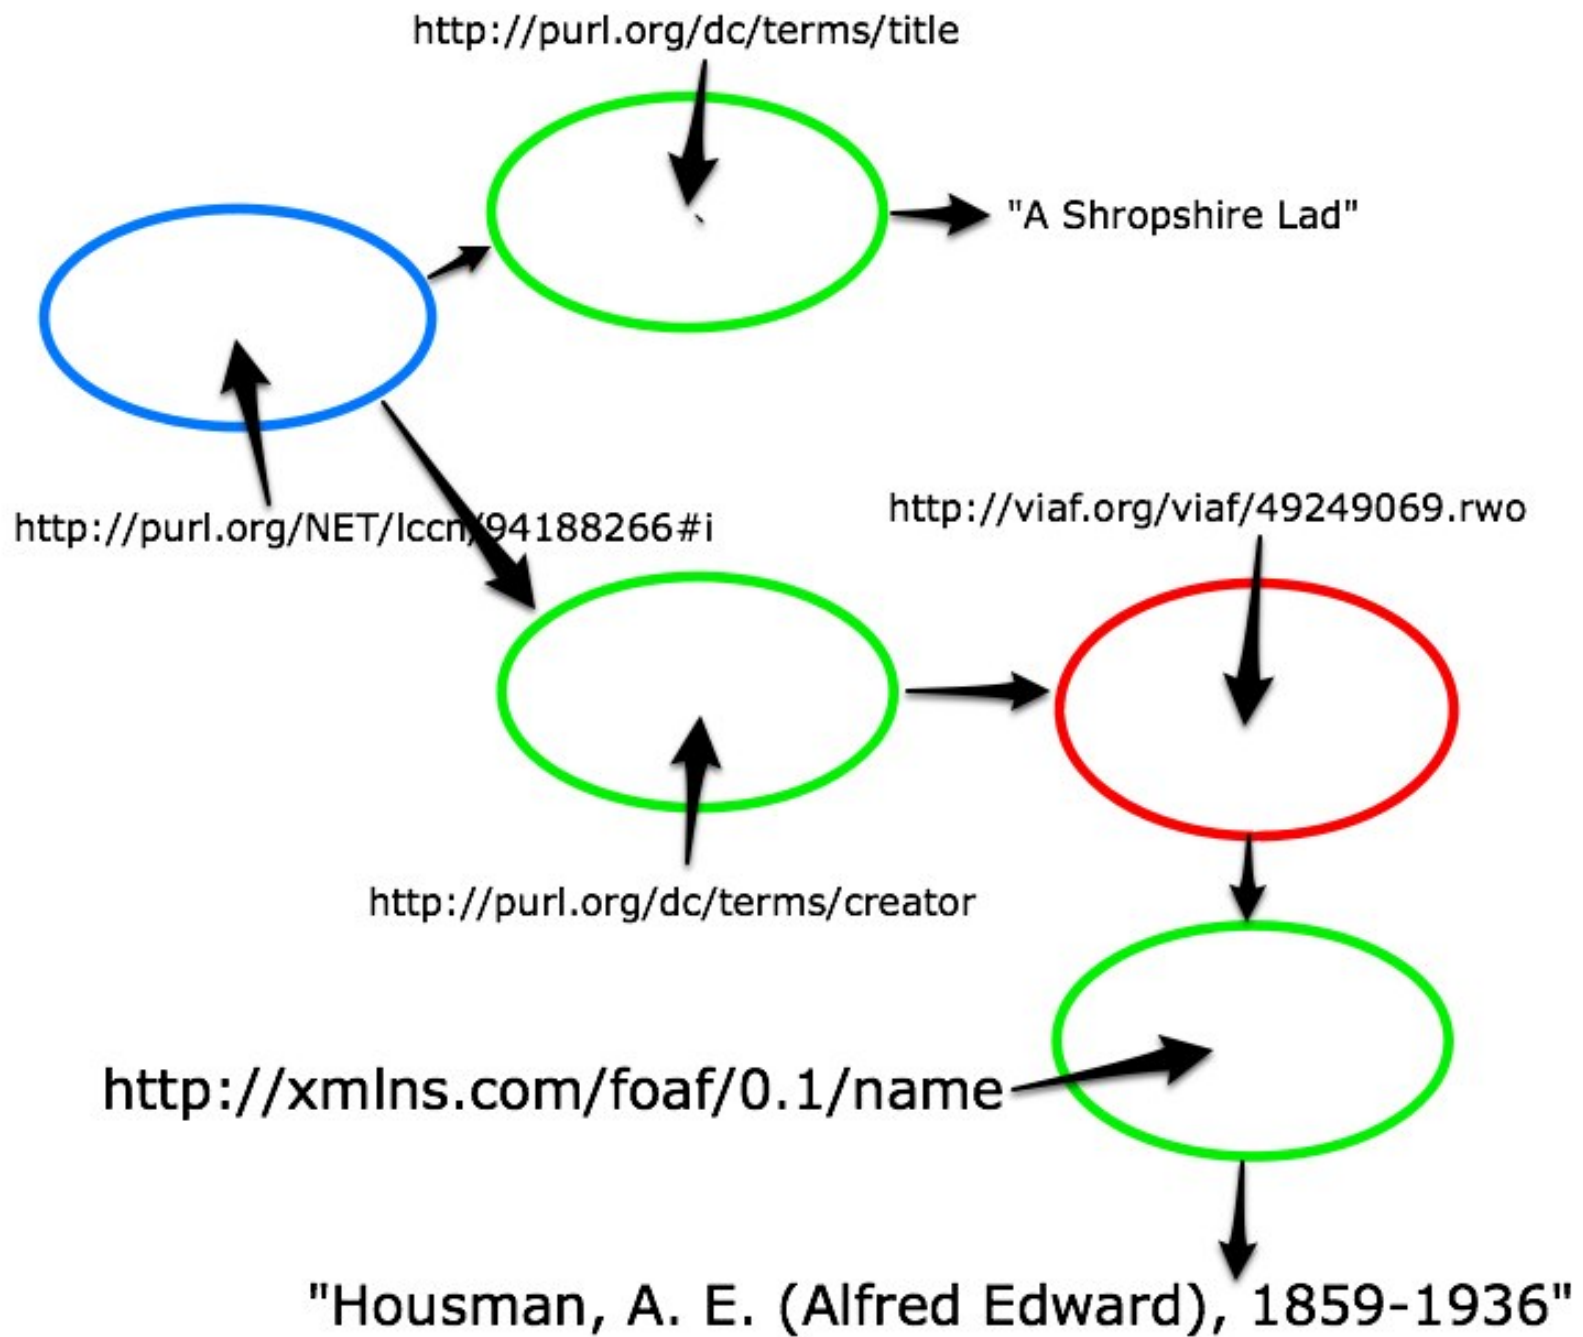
http://purl.org/dc/terms/title

"A Shropshire Lad"

http://purl.org/NET/lccn/94188266#i

http://viaf.org/viaf/49249069.rwo

http://purl.org/dc/terms/creator

http://xmlns.com/foaf/0.1/name

"Housman, A. E. (Alfred Edward), 1859-1936"